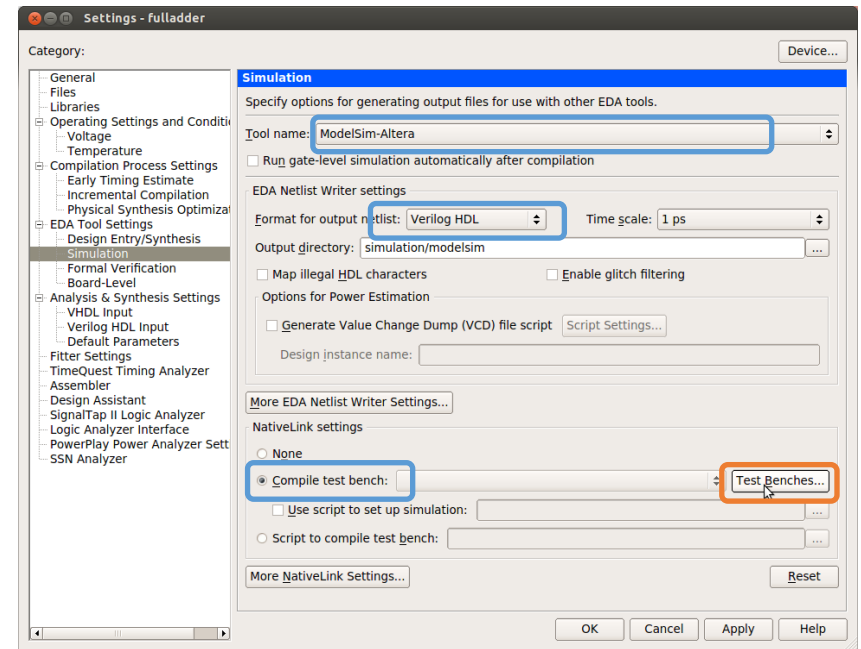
Settings - fulladder

Category:

Device...

General
Files
Libraries
Operating Settings and Conditi
Voltage
Temperature
Compilation Process Settings
Early Timing Estimate
Incremental Compilation
Physical Synthesis Optimizat
EDA Tool Settings
Design Entry/Synthesis
Simulation
Formal Verification
Board-Level
Analysis & Synthesis Settings
VHDL Input
Verilog HDL Input
Default Parameters
Fitter Settings
TimeQuest Timing Analyzer
Assembler
Design Assistant
SignalTap II Logic Analyzer
Logic Analyzer Interface
PowerPlay Power Analyzer Sett
SSN Analyzer

Simulation

Specify options for generating output files for use with other EDA tools.

Tool name: ModelSim-Altera

Run gate-level simulation automatically after compilation

EDA Netlist Writer settings

Format for output netlist: Verilog HDL

Time scale: 1 ps

Output directory: simulation/modelsim

Map illegal HDL characters

Enable glitch filtering

Options for Power Estimation

Generate Value Change Dump (VCD) file script

Script Settings...

Design instance name:

More EDA Netlist Writer Settings...

NativeLink settings

None

Compile test bench:

Test Benches...

Use script to set up simulation:

Script to compile test bench:

More NativeLink Settings...

Reset

OK

Cancel

Apply

Help